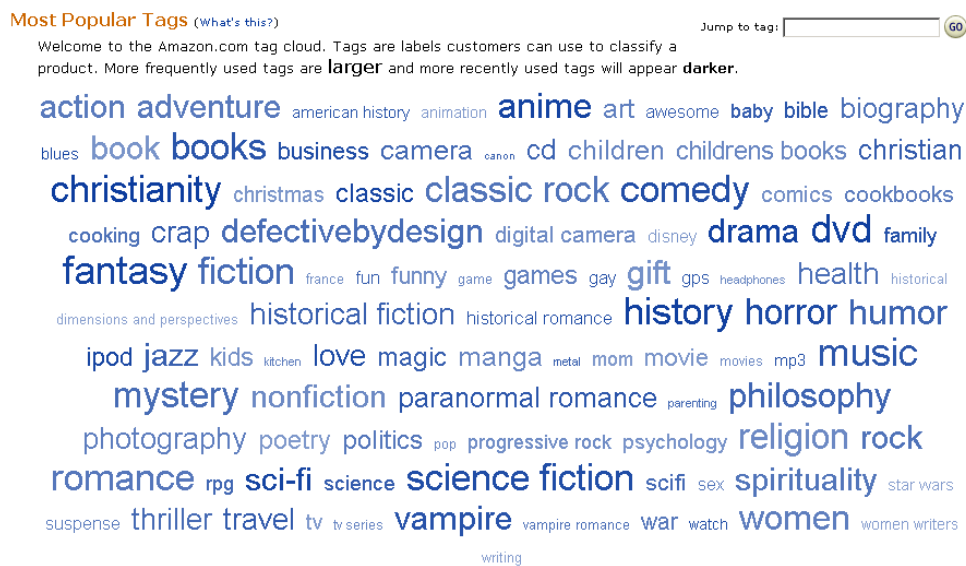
Most Popular Tags (What's this?)

Jump to tag: GO

Welcome to the Amazon.com tag cloud. Tags are labels customers can use to classify a product. More frequently used tags are larger and more recently used tags will appear darker.

action adventure american history animation anime art awesome baby bible biography blues book books business camera canon cd children childrens books christian christianity christmas classic classic rock comedy comics cookbooks cooking crap defectivebydesign digital camera disney drama dvd family fantasy fiction france fun funny game games gay gift gps headphones health historical dimensions and perspectives historical fiction historical romance history horror humor ipod jazz kids kitchen love magic manga metal mom movie movies mp3 music mystery nonfiction paranormal romance parenting philosophy photography poetry politics pop progressive rock psychology religion rock romance rpg sci-fi science science fiction scifi sex spirituality star wars suspense thriller travel tv tv series vampire vampire romance war watch women women writers writing